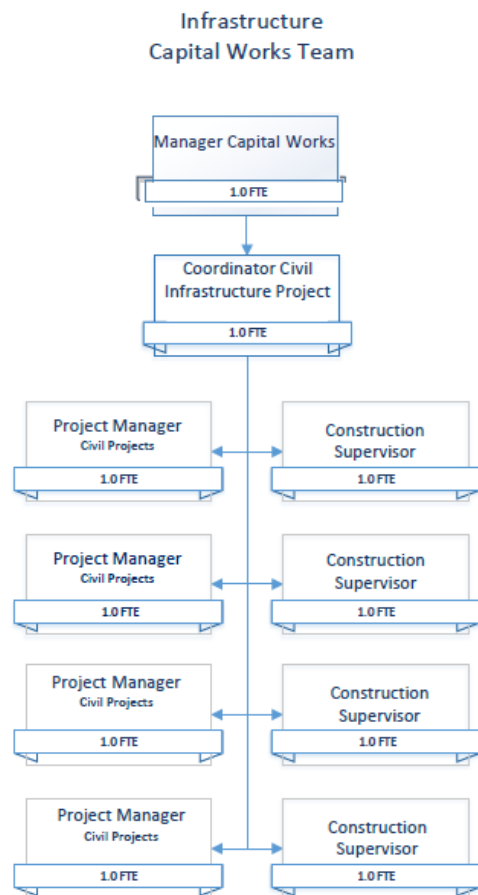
Infrastructure
Capital Works Team

Manager Capital Works
1.0 FTE

Coordinator Civil Infrastructure Project
1.0 FTE

Project Manager
Civil Projects
1.0 FTE

Construction Supervisor
1.0 FTE

Project Manager
Civil Projects
1.0 FTE

Construction Supervisor
1.0 FTE

Project Manager
Civil Projects
1.0 FTE

Construction Supervisor
1.0 FTE

Project Manager
Civil Projects
1.0 FTE

Construction Supervisor
1.0 FTE